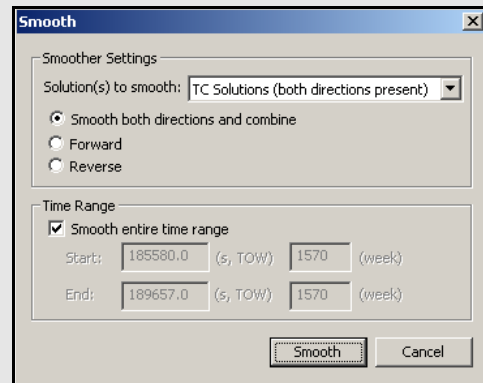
Smooth

Smoother Settings

Solution(s) to smooth: TC Solutions (both directions present)

Smooth both directions and combine

Forward

Reverse

Time Range

Smooth entire time range

Start: 185580.0 (s, TOW) 1570 (week)

End: 189657.0 (s, TOW) 1570 (week)

Smooth

Cancel